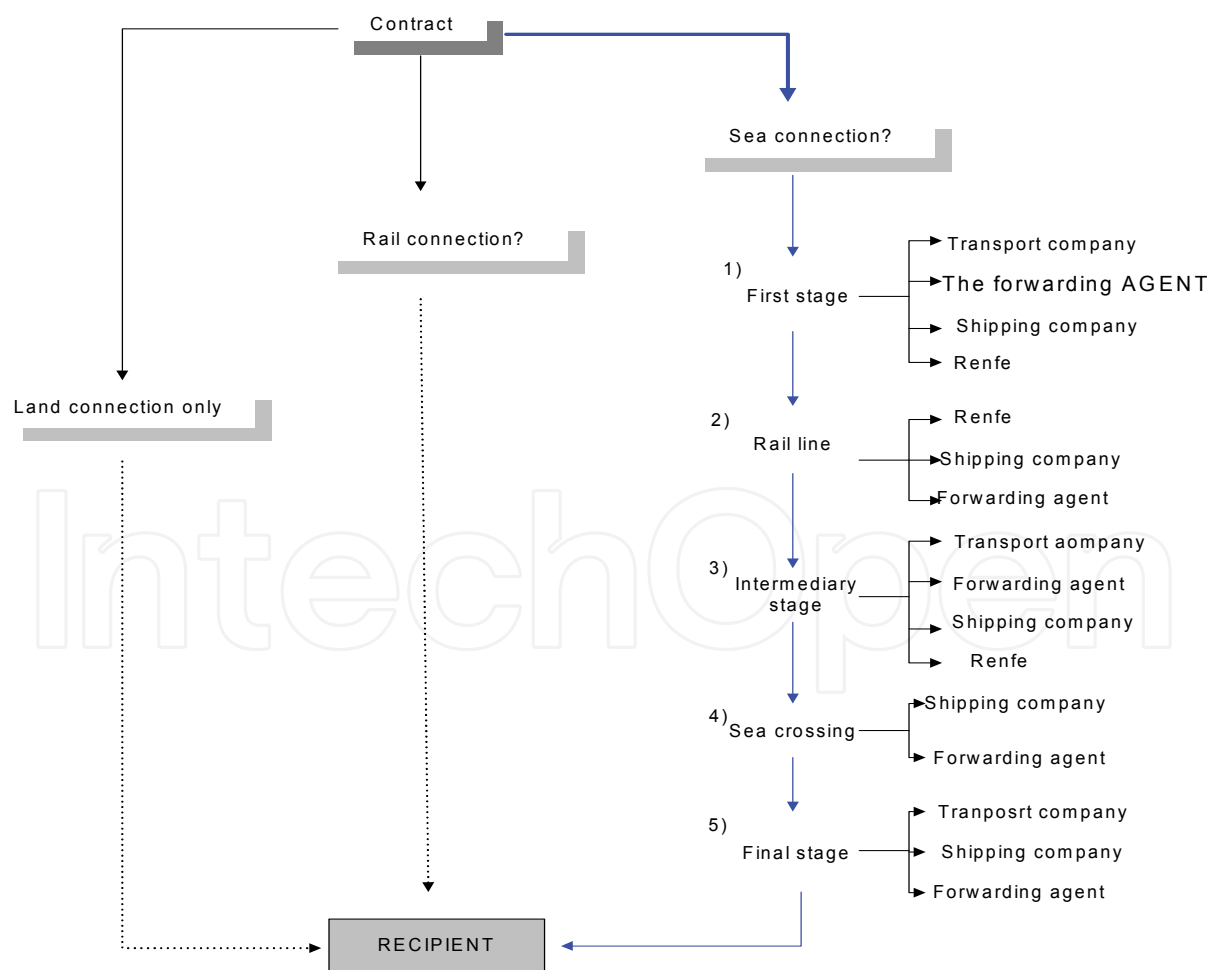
Contract

Sea connection?

Rail connection?

Land connection only

1) First stage
Transport company
The forwarding AGENT
Shipping company
Renfe

2) Rail line
Renfe
Shipping company
Forwarding agent

3) Intermediary stage
Transport aompany
Forwarding agent
Shipping company
Renfe

4) Sea crossing
Shipping company
Forwarding agent

5) Final stage
Tranposrt company
Shipping company
Forwarding agent

RECIPIENT

IntechOpen